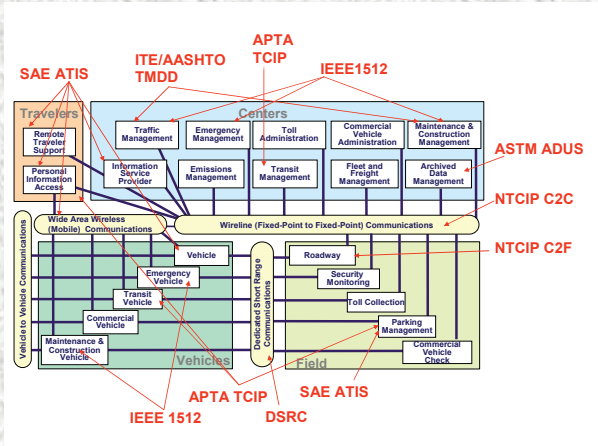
SAE ATIS

ITE/AASHTO TMDD

APTA TCIP

IEEE1512

Travelers

Centers

Remote Traveler Support

Personal Information Access

Information Service Provider

Traffic Management

Emergency Management

Emissions Management

Toll Administration

Transit Management

Commercial Vehicle Administration

Fleet and Freight Management

Maintenance & Construction Management

Archived Data Management

ASTM ADUS

NTCIP C2C

Wide Area Wireless (Mobile) Communications

Wireline (Fixed-Point to Fixed-Point) Communications

Vehicle to Vehicle Communications

Vehicle

Emergency Vehicle

Transit Vehicle

Commercial Vehicle

Maintenance & Construction Vehicle

Vehicles

Dedicated Short Range Communications

Roadway

Security Monitoring

Toll Collection

Parking Management

Commercial Vehicle Check

Field

NTCIP C2F

APTA TCIP

SAE ATIS

IEEE 1512

DSRC